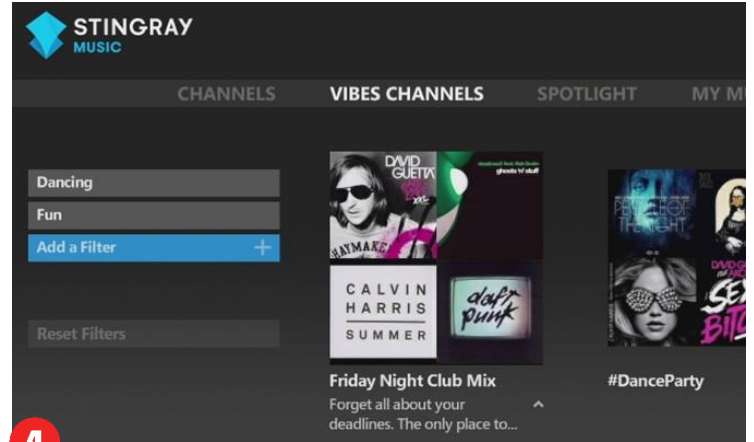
STINGRAY
MUSIC

CHANNELS VIBES CHANNELS SPOTLIGHT MY M

Dancing
Fun
Add a Filter +

Reset Filters

DAVID GUETTA
ghosts 'n' stuff
HAYMAKER
CALVIN HARRIS SUMMER
daft punk

Friday Night Club Mix
Forget all about your deadlines. The only place to...

#DanceParty

4